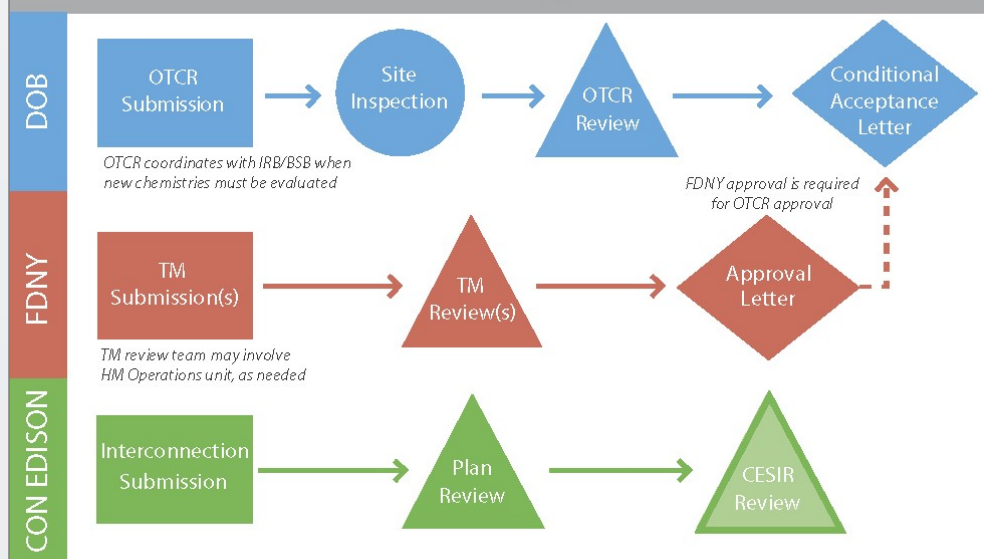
DOB

OTCR Submission

Site Inspection

OTCR Review

Conditional Acceptance Letter

OTCR coordinates with IRB/BSB when new chemistries must be evaluated

FDNY approval is required for OTCR approval

FDNY

TM Submission(s)

TM Review(s)

Approval Letter

TM review team may involve HM Operations unit, as needed

CON EDISON

Interconnection Submission

Plan Review

CESIR Review